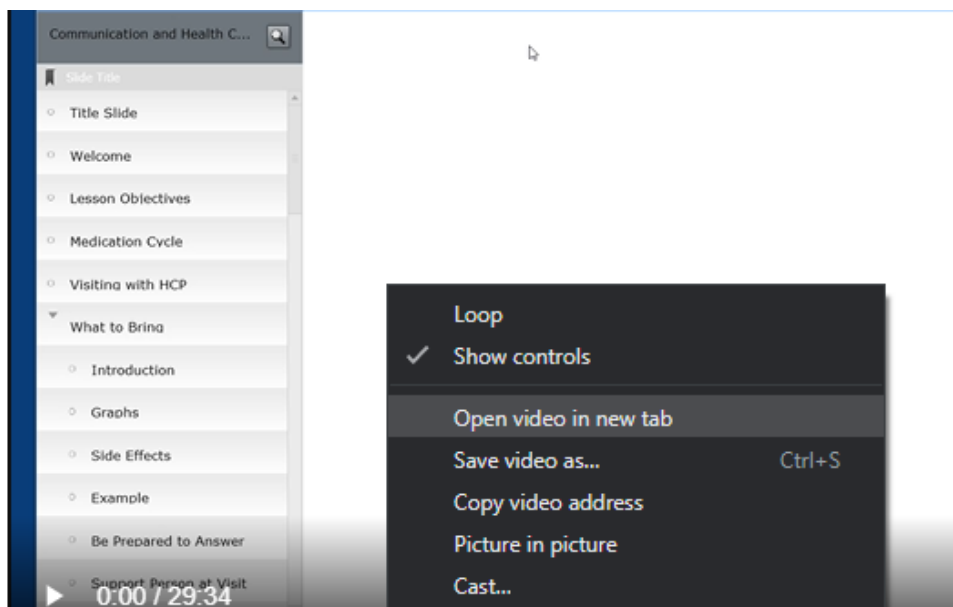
Communication and Health C...

Slide Title

Title Slide

Welcome

Lesson Objectives

Medication Cycle

Visiting with HCP

What to Bring

Introduction

Graphs

Side Effects

Example

Be Prepared to Answer

Support Person at Visit

0:00 / 29:34

Loop

Show controls

Open video in new tab

Save video as... Ctrl+S

Copy video address

Picture in picture

Cast...